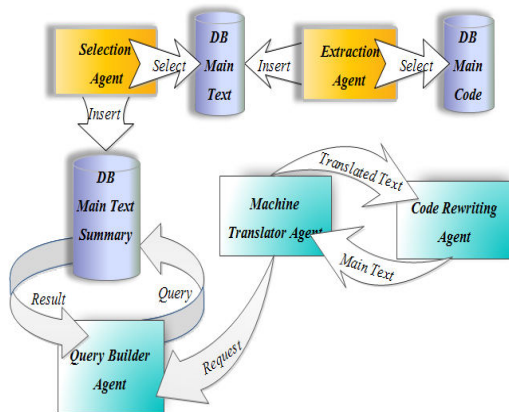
Selection Agent

Select

DB Main Text

Insert

Extraction Agent

Select

DB Main Code

Insert

DB Main Text Summary

Translated Text

Machine Translator Agent

Code Rewriting Agent

Main Text

Result

Query

Query Builder Agent

Request